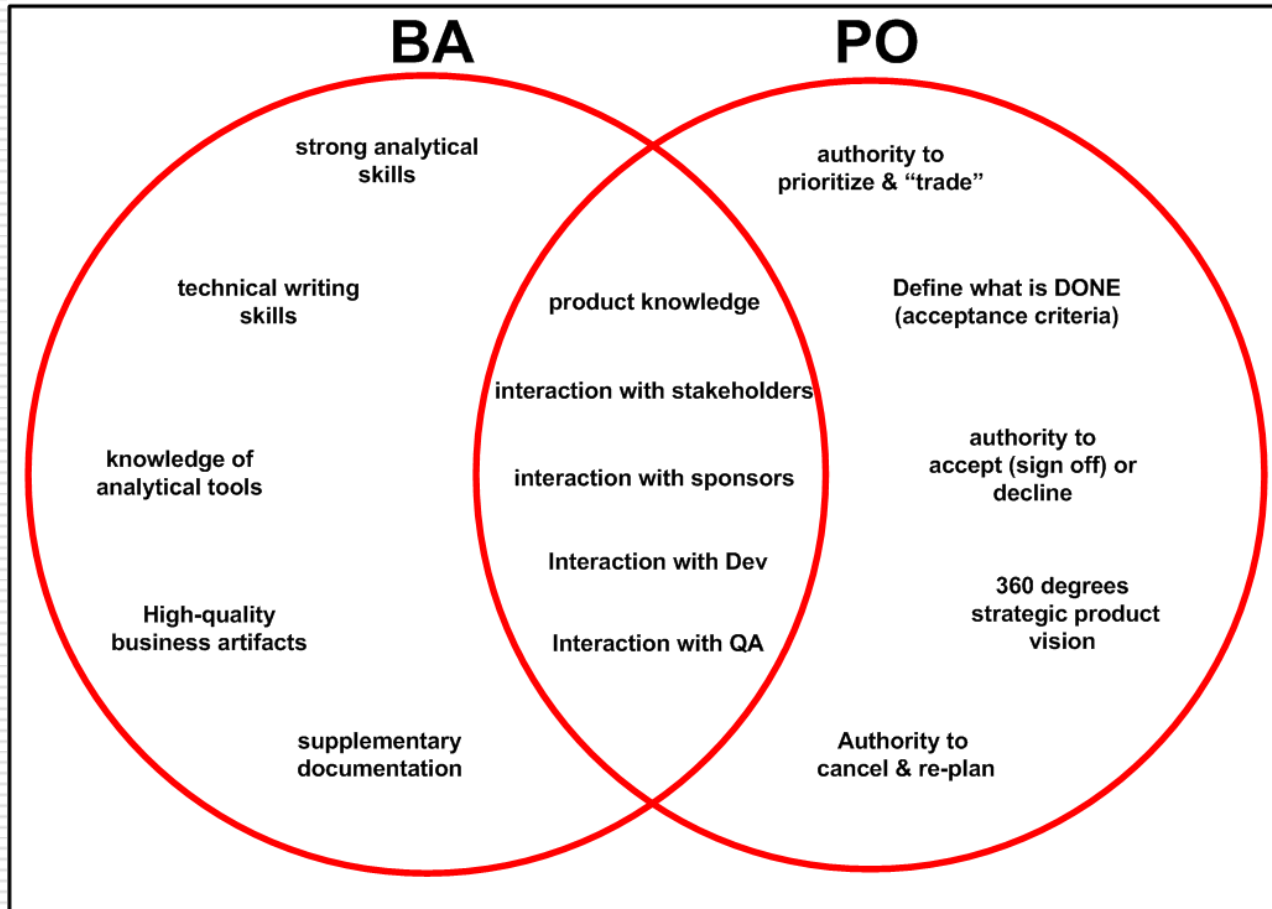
BA

PO

strong analytical skills

technical writing skills

knowledge of analytical tools

High-quality business artifacts

supplementary documentation

product knowledge

interaction with stakeholders

interaction with sponsors

Interaction with Dev

Interaction with QA

authority to prioritize & “trade”

Define what is DONE (acceptance criteria)

authority to accept (sign off) or decline

360 degrees strategic product vision

Authority to cancel & re-plan